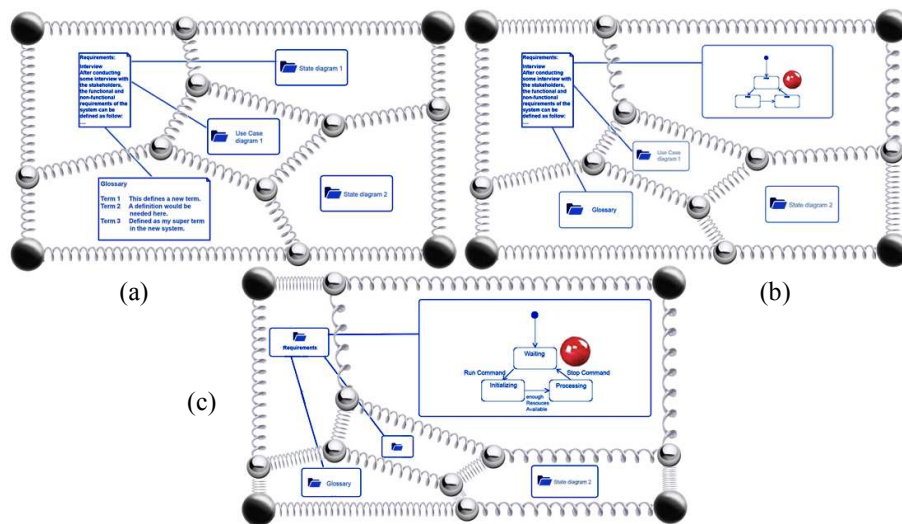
Requirements:
Interview
After conducting some interview with the stakeholders, the functional and non-functional requirements of the system can be defined as follow:
...

State diagram 1

Use Case diagram 1

Glossary

| | |
|---|---|
| Term 1 | This defines a new term. |
| Term 2 | A definition would be needed here. |
| Term 3 | Defined as my super term in the new system. |

State diagram 2

(a)

Requirements:
Interview
After conducting some interview with the stakeholders, the functional and non-functional requirements of the system can be defined as follow:
...

Use Case diagram 1

Glossary

State diagram 2

(b)

(c)

Requirements

Waiting

Run Command

Stop Command

Initializing

Processing

enough Resouces Available

Glossary

State diagram 2